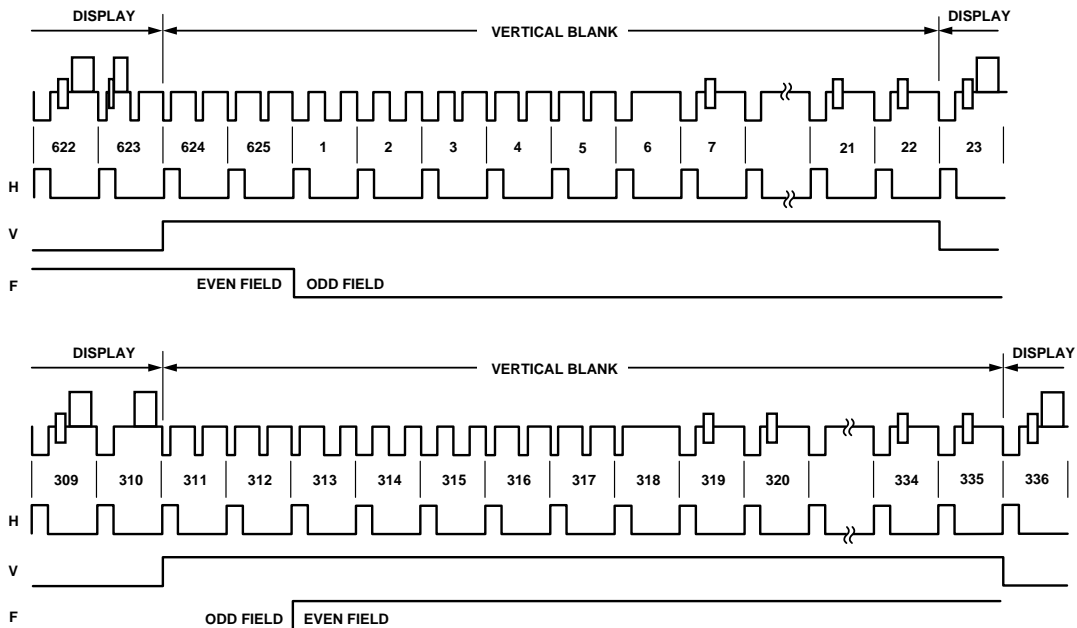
DISPLAY

VERTICAL BLANK

DISPLAY

622 623 624 625 1 2 3 4 5 6 7 21 22 23

H

V

F

EVEN FIELD ODD FIELD

DISPLAY

VERTICAL BLANK

DISPLAY

309 310 311 312 313 314 315 316 317 318 319 320 334 335 336

H

V

F

ODD FIELD EVEN FIELD